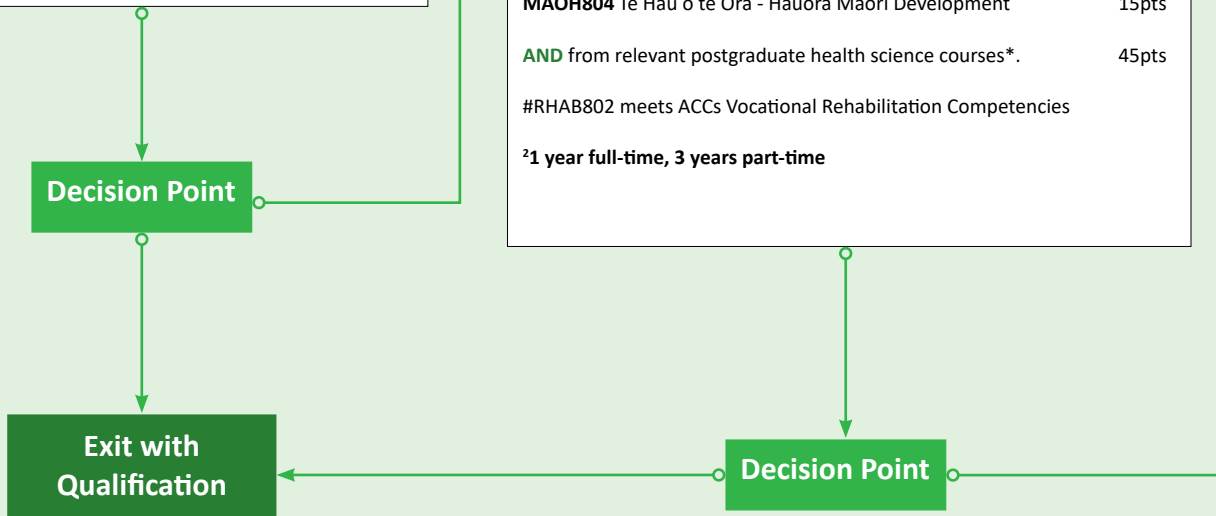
MAOH804 Te Hau o te Ora - Hauora Māori Development 15pts

AND from relevant postgraduate health science courses*. 45pts

#RHAB802 meets ACCs Vocational Rehabilitation Competencies

²1 year full-time, 3 years part-time

Decision Point

Decision Point

Exit with Qualification